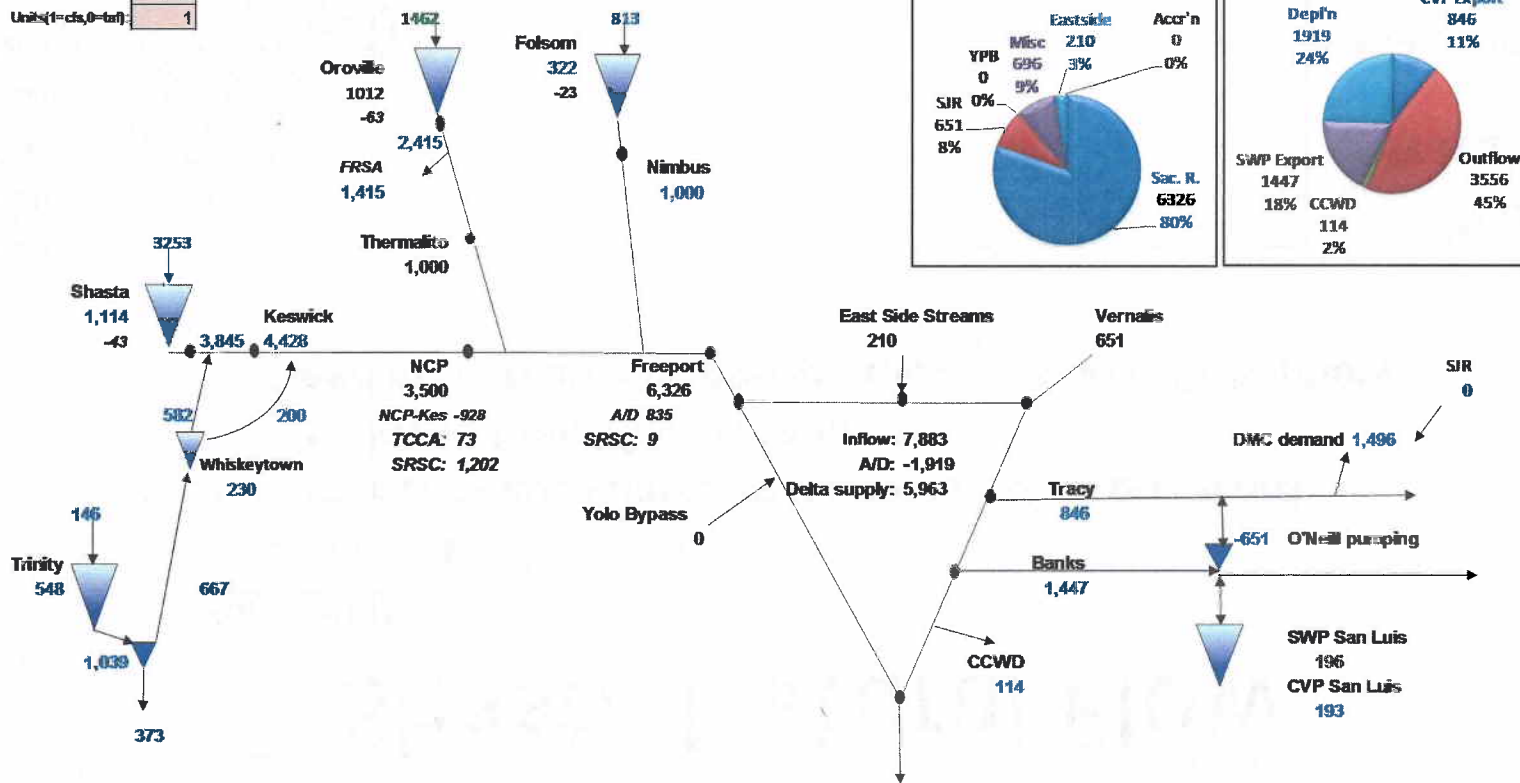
Units(1=cfs,0=taf): 1

1462
Oroville
1012
-63
2,415
FRSA
1,415

813
Folsom
322
-23
Nimbus
1,000

Thermalito
1,000

3253
Shasta
1,114
-43
3,845
Keswick
4,428
582
200
Whiskeytown
230

146
Trinity
548
667
1,039
373

NCP
3,500
NCP-Kes -928
TCCA: 73
SRSC: 1,202

Freeport
6,326
A/D 835
SRSC: 9

Yolo Bypass
0

East Side Streams
210
Vernalis
651

Inflow: 7,883
A/D: -1,919
Delta supply: 5,963

Tracy
846
Banks
1,447
CCWD
114

SJR
0
DMC demand 1,496
-651 O'Neill pumping
SWP San Luis
196
CVP San Luis
193

YPB
0
0%
Misc
696
9%
Eastside
210
3%
Accr'n
0
0%
SJR
651
8%
Sac. R.
6326
80%

Depl'n
1919
24%
CVP Export
846
11%
SWP Export
1447
18%
CCWD
114
2%
Outflow
3556
45%